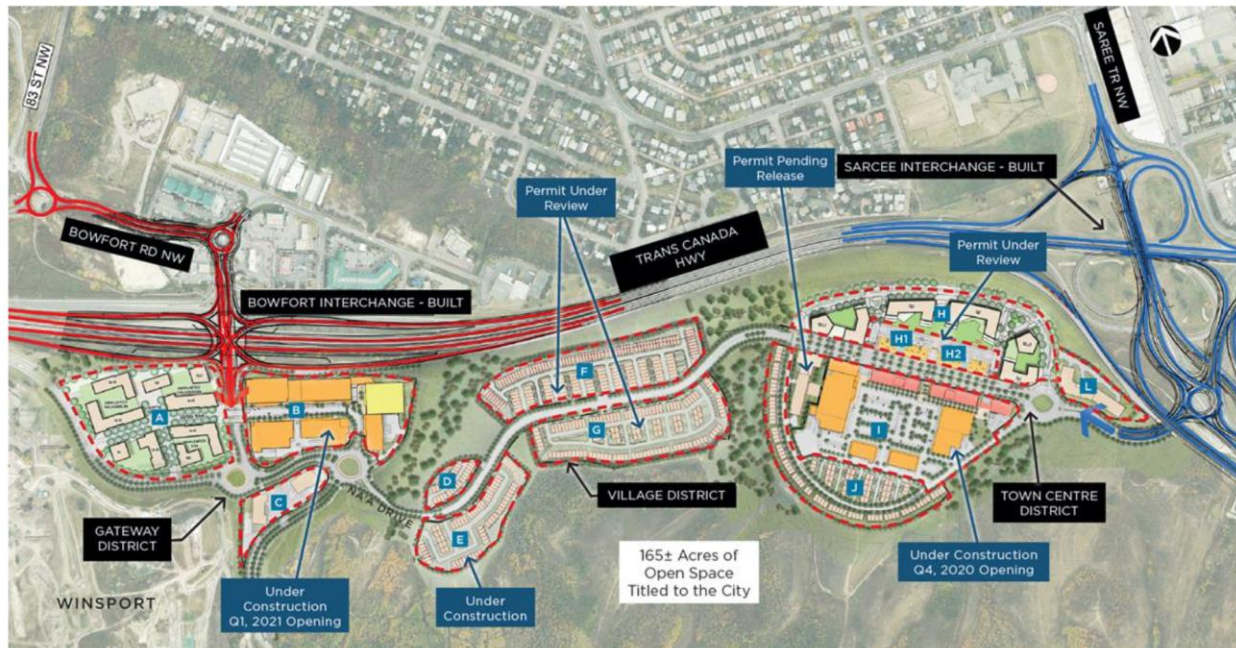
83 ST NW

SARCEE TR NW

BOWFORT RD NW

BOWFORT INTERCHANGE - BUILT

Permit Under Review

TRANS CANADA HWY

Permit Pending Release

SARCEE INTERCHANGE - BUILT

Permit Under Review

A

B

C

D

E

F

G

H

H1

H2

I

J

L

NA'A DRIVE

GATEWAY DISTRICT

VILLAGE DISTRICT

TOWN CENTRE DISTRICT

165± Acres of Open Space Titled to the City

Under Construction Q4, 2020 Opening

WINSPORT

Under Construction Q1, 2021 Opening

Under Construction